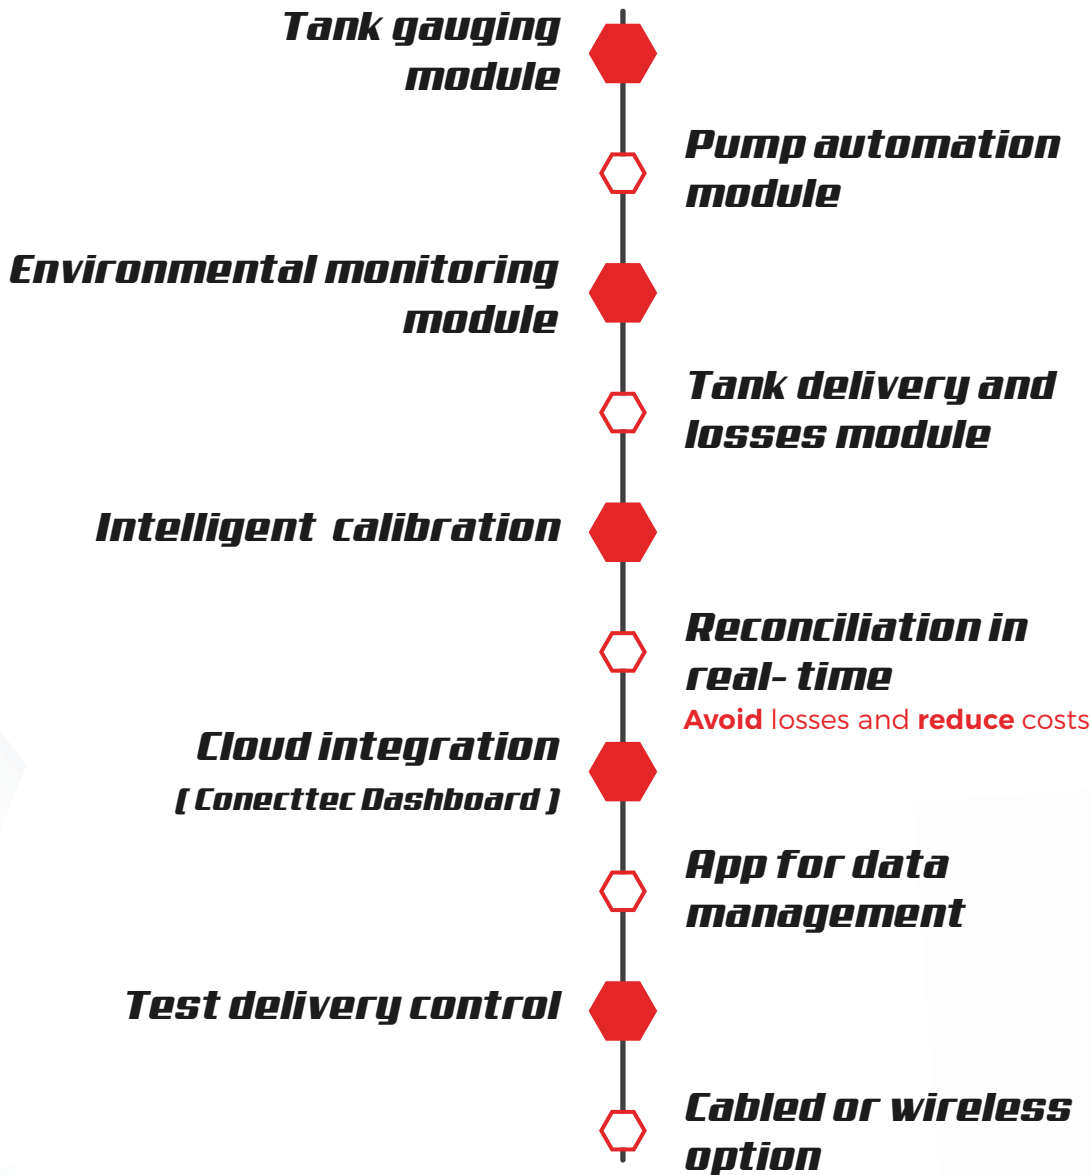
Tank gauging module

Pump automation module

Environmental monitoring module

Tank delivery and losses module

Intelligent calibration

Reconciliation in real- time
Avoid losses and reduce costs

Cloud integration
( Conecttec Dashboard )

App for data management

Test delivery control

Cabled or wireless option